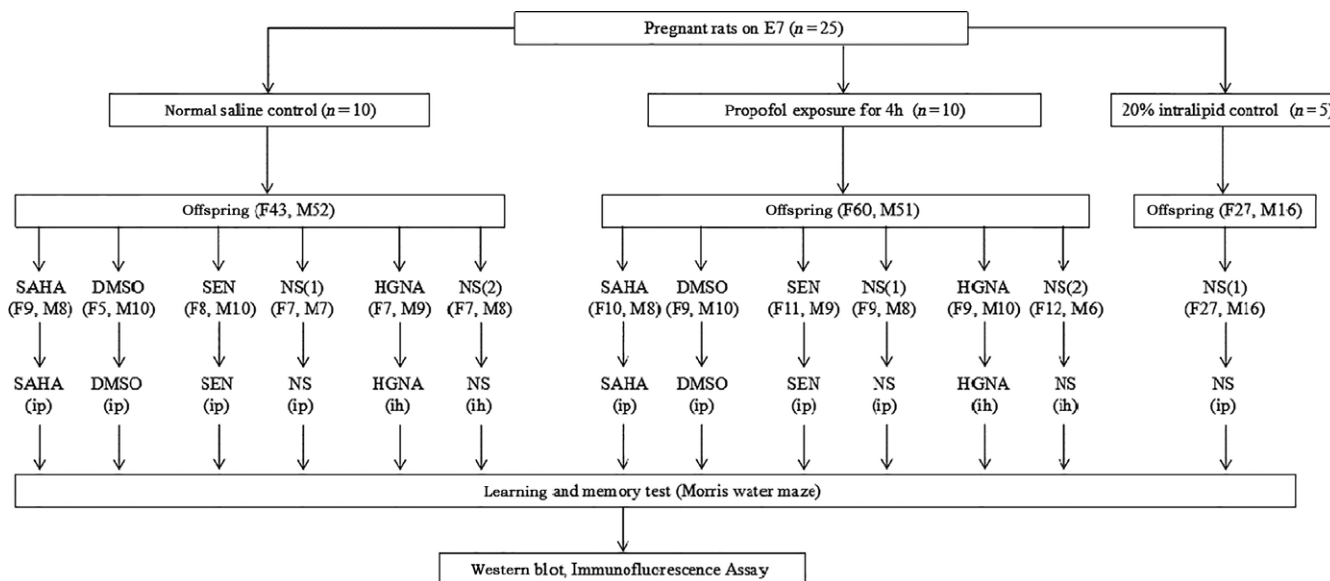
Pregnant rats on E7 ($n = 25$)

Normal saline control ($n = 10$)

Propofol exposure for 4h ($n = 10$)

20% intralipid control ($n = 5$)

Offspring (F43, M52)

Offspring (F60, M51)

Offspring (F27, M16)

SAHA (F9, M8)

DMSO (F5, M10)

SEN (F8, M10)

NS(1) (F7, M7)

HGNA (F7, M9)

NS(2) (F7, M8)

SAHA (F10, M8)

DMSO (F9, M10)

SEN (F11, M9)

NS(1) (F9, M8)

HGNA (F9, M10)

NS(2) (F12, M6)

NS(1) (F27, M16)

SAHA (ip)

DMSO (ip)

SEN (ip)

NS (ip)

HGNA (ih)

NS (ih)

SAHA (ip)

DMSO (ip)

SEN (ip)

NS (ip)

HGNA (ih)

NS (ih)

NS (ip)

Learning and memory test (Morris water maze)

Western blot, Immunoflucrescence Assay